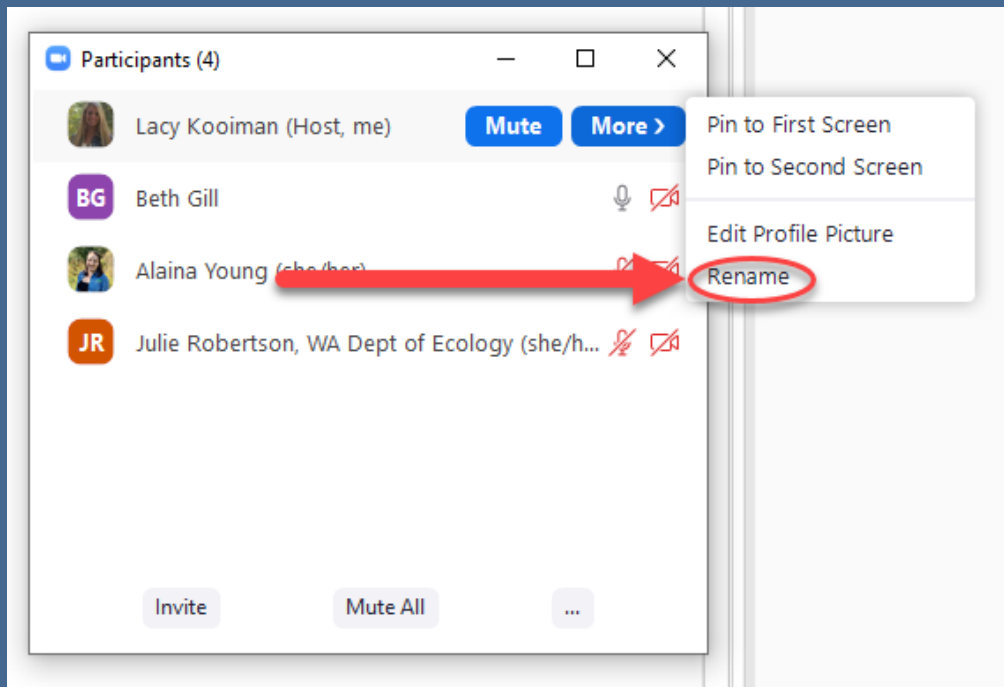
Participants (4)

Lacy Kooiman (Host, me) Mute More ›

BG Beth Gill

Alaina Young (she/her)

JR Julie Robertson, WA Dept of Ecology (she/h...

Pin to First Screen
Pin to Second Screen
Edit Profile Picture
Rename

Invite Mute All ...